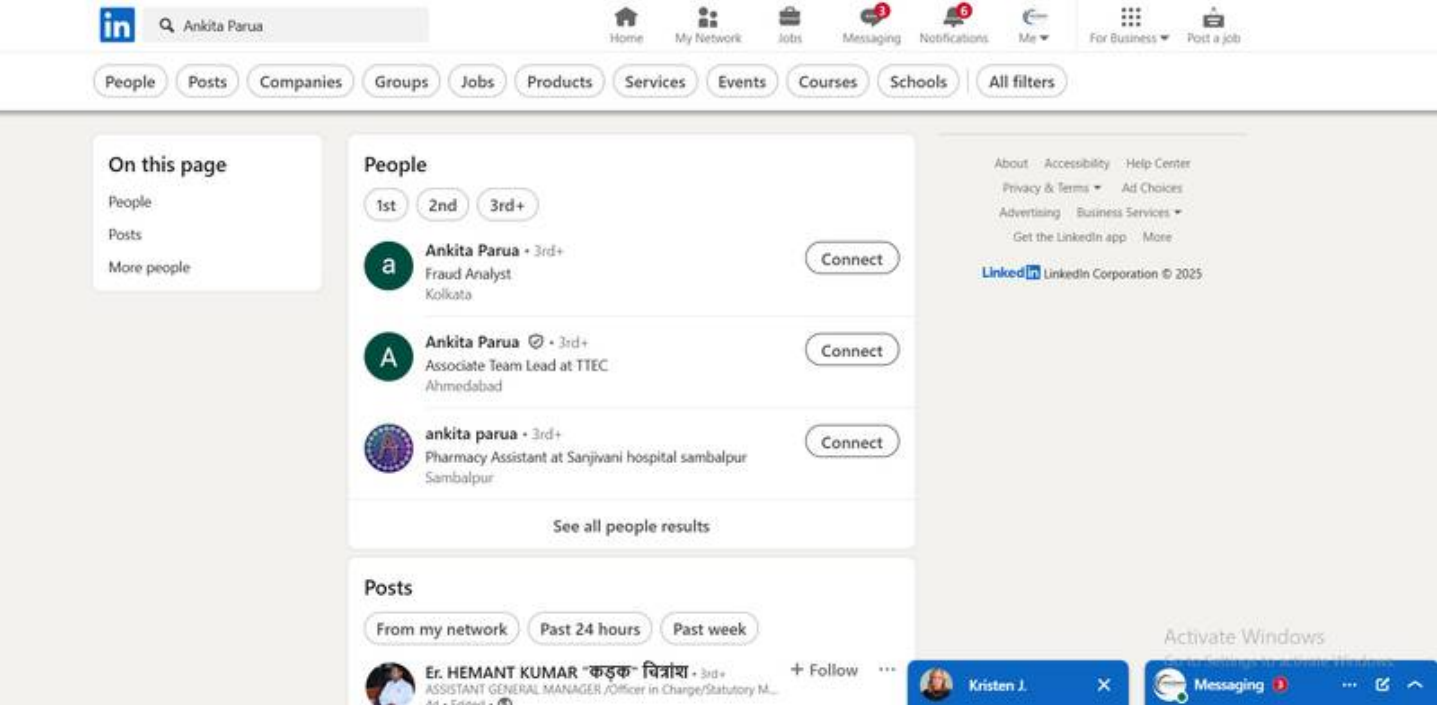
in Ankita Parua

Home My Network Jobs 3 Messaging 6 Notifications Me For Business Post a job

People Posts Companies Groups Jobs Products Services Events Courses Schools All filters

On this page
People
Posts
More people

People
1st 2nd 3rd+

a Ankita Parua • 3rd+
Fraud Analyst
Kolkata
Connect

A Ankita Parua • 3rd+
Associate Team Lead at TTEC
Ahmedabad
Connect

ankita parua • 3rd+
Pharmacy Assistant at Sanjivani hospital sambalpur
Sambalpur
Connect

See all people results

Posts
From my network Past 24 hours Past week

Er. HEMANT KUMAR "कड़क" चित्रांश • 3rd+
ASSISTANT GENERAL MANAGER /Officer in Charge/Statutory M...
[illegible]
+ Follow ···

About Accessibility Help Center
Privacy & Terms Ad Choices
Advertising Business Services
Get the LinkedIn app More
LinkedIn LinkedIn Corporation © 2025

Activate Windows
Go to Settings to activate Windows.

Kristen J.
Messaging 3